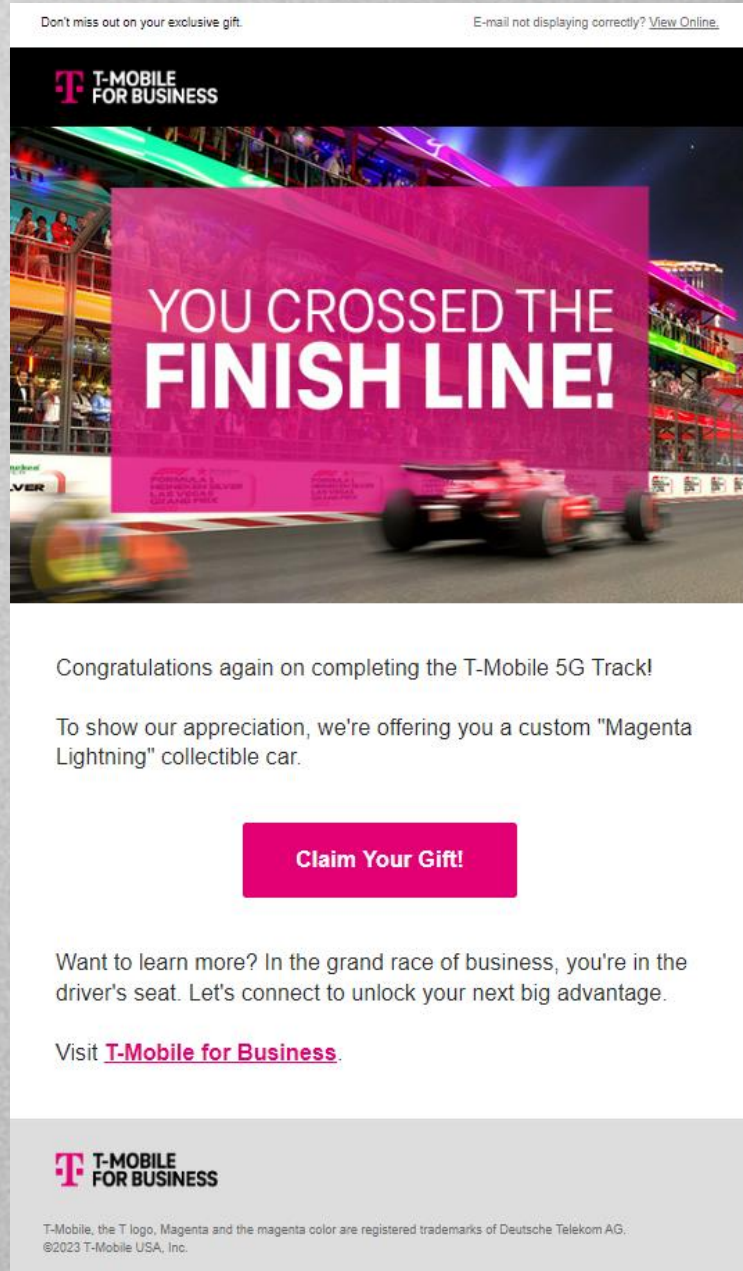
Don't miss out on your exclusive gift.

E-mail not displaying correctly? View Online.

T-MOBILE FOR BUSINESS

YOU CROSSED THE FINISH LINE!

FORMULA 1 HEINEKEN SILVER LAS VEGAS GRAND PRIX

Congratulations again on completing the T-Mobile 5G Track!

To show our appreciation, we're offering you a custom "Magenta Lightning" collectible car.

Claim Your Gift!

Want to learn more? In the grand race of business, you're in the driver's seat. Let's connect to unlock your next big advantage.

Visit T-Mobile for Business.

T-MOBILE FOR BUSINESS

T-Mobile, the T logo, Magenta and the magenta color are registered trademarks of Deutsche Telekom AG. ©2023 T-Mobile USA, Inc.